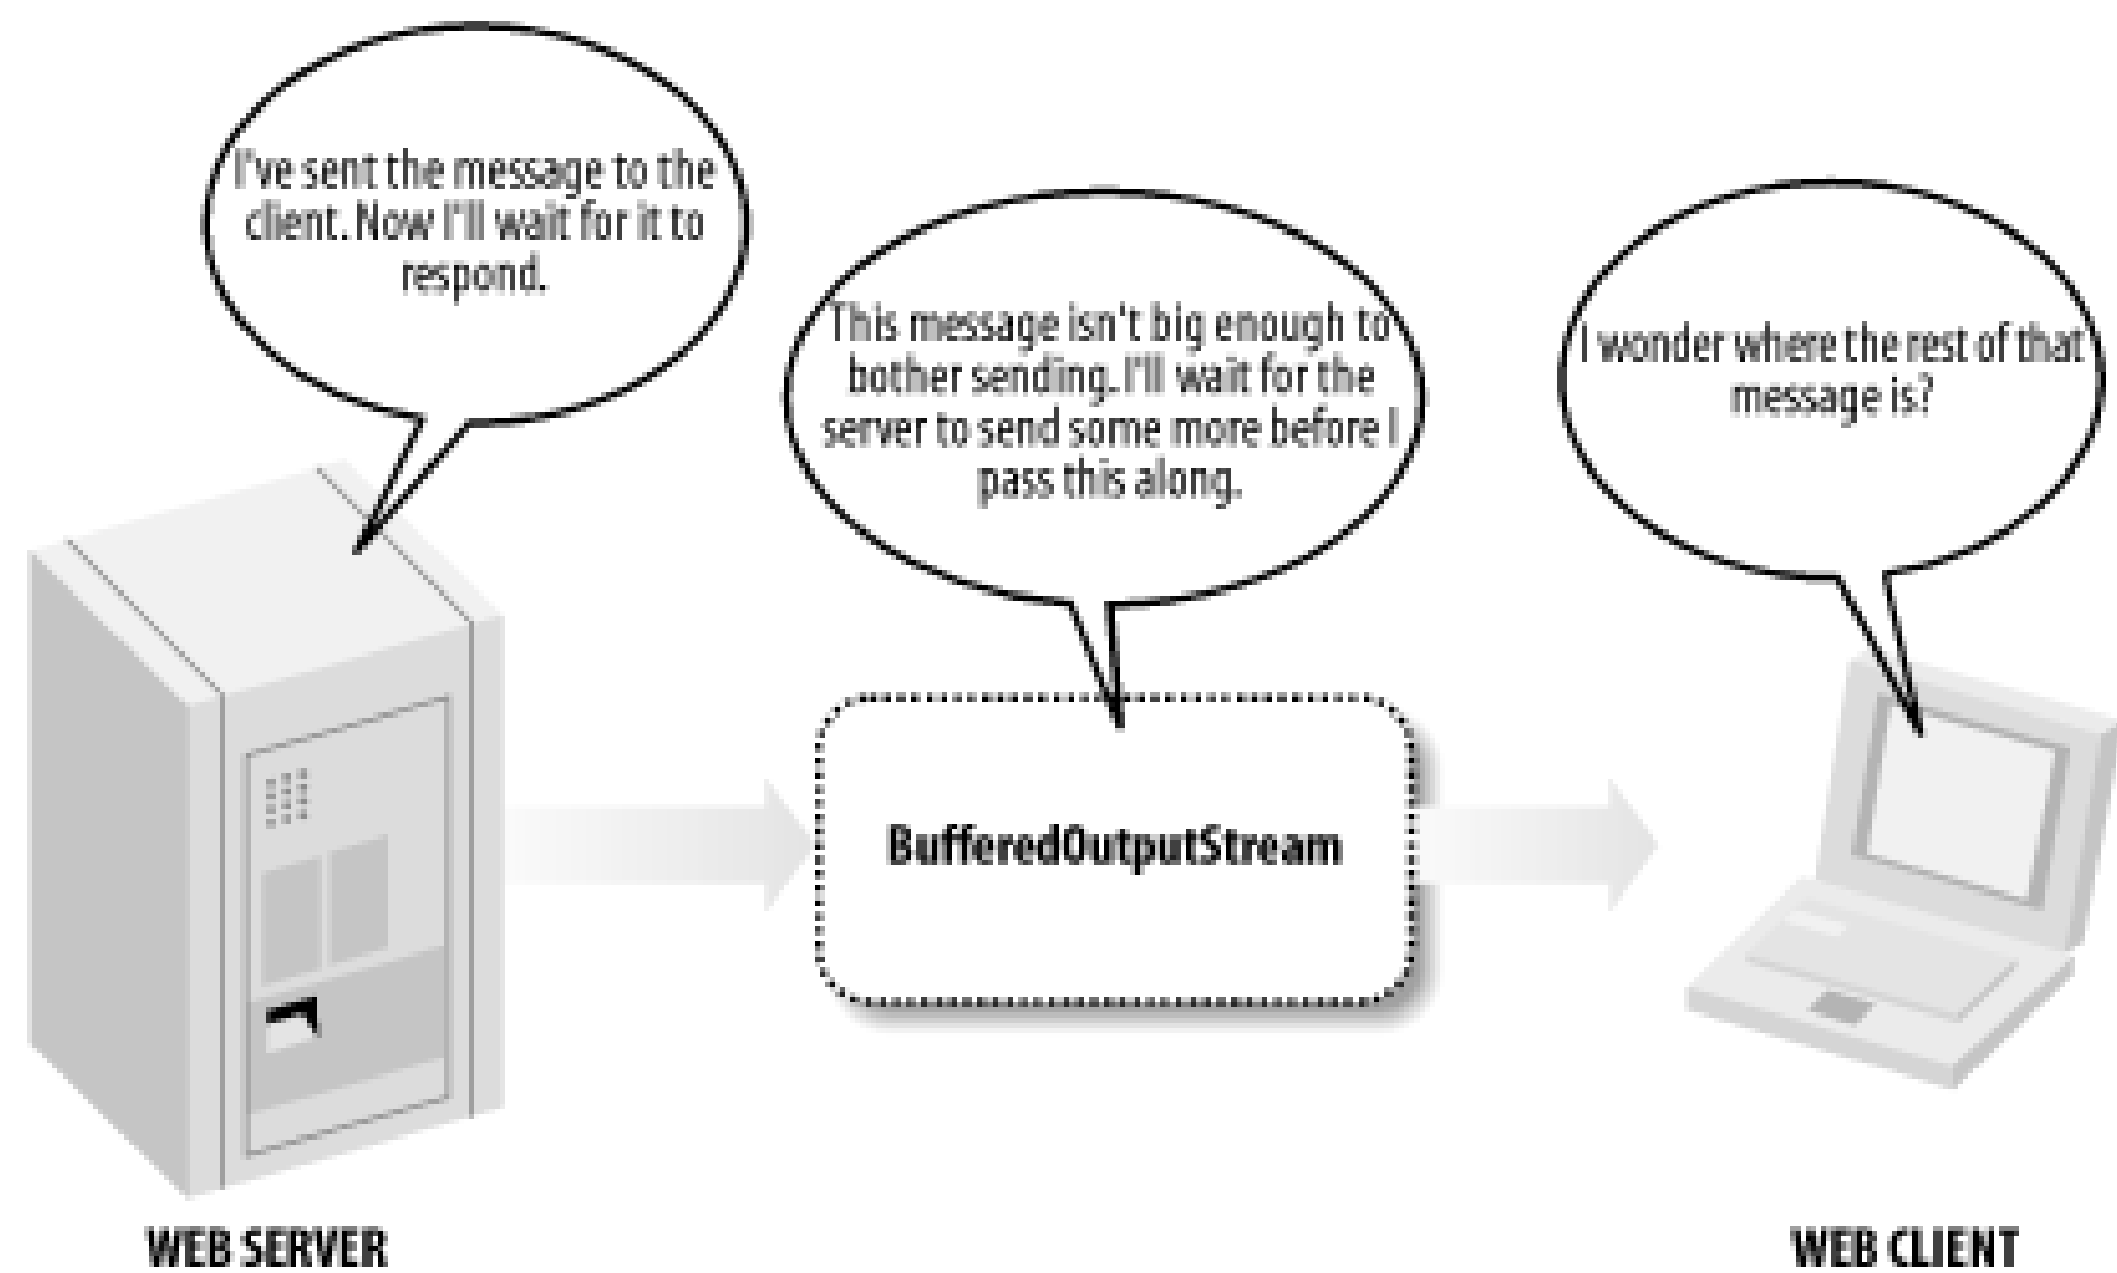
I've sent the message to the client. Now I'll wait for it to respond.

This message isn't big enough to bother sending. I'll wait for the server to send some more before I pass this along.

I wonder where the rest of that message is?

BufferedOutputStream

WEB SERVER

WEB CLIENT